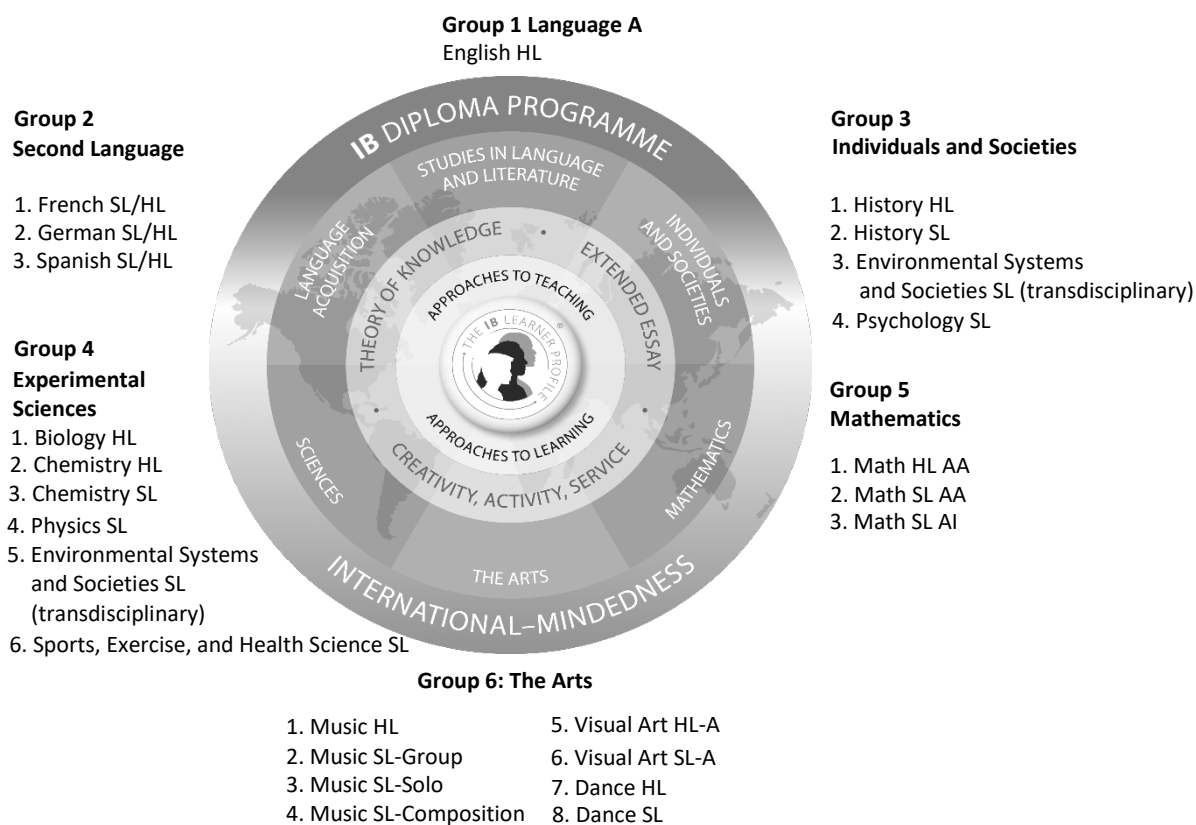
Group 1 Language A
English HL

Group 2
Second Language

1. French SL/HL
2. German SL/HL
3. Spanish SL/HL

Group 3
Individuals and Societies

1. History HL
2. History SL
3. Environmental Systems and Societies SL (transdisciplinary)
4. Psychology SL

IB DIPLOMA PROGRAMME
STUDIES IN LANGUAGE AND LITERATURE
LANGUAGE ACQUISITION
INDIVIDUALS AND SOCIETIES
THEORY OF KNOWLEDGE
EXTENDED ESSAY
APPROACHES TO TEACHING
THE IB LEARNER PROFILE
APPROACHES TO LEARNING
CREATIVITY, ACTIVITY, SERVICE
SCIENCES
MATHEMATICS
THE ARTS
INTERNATIONAL-MINDEDNESS

Group 4
Experimental Sciences
1. Biology HL
2. Chemistry HL
3. Chemistry SL
4. Physics SL
5. Environmental Systems and Societies SL (transdisciplinary)
6. Sports, Exercise, and Health Science SL

Group 5
Mathematics

1. Math HL AA
2. Math SL AA
3. Math SL AI

Group 6: The Arts

1. Music HL
2. Music SL-Group
3. Music SL-Solo
4. Music SL-Composition
5. Visual Art HL-A
6. Visual Art SL-A
7. Dance HL
8. Dance SL